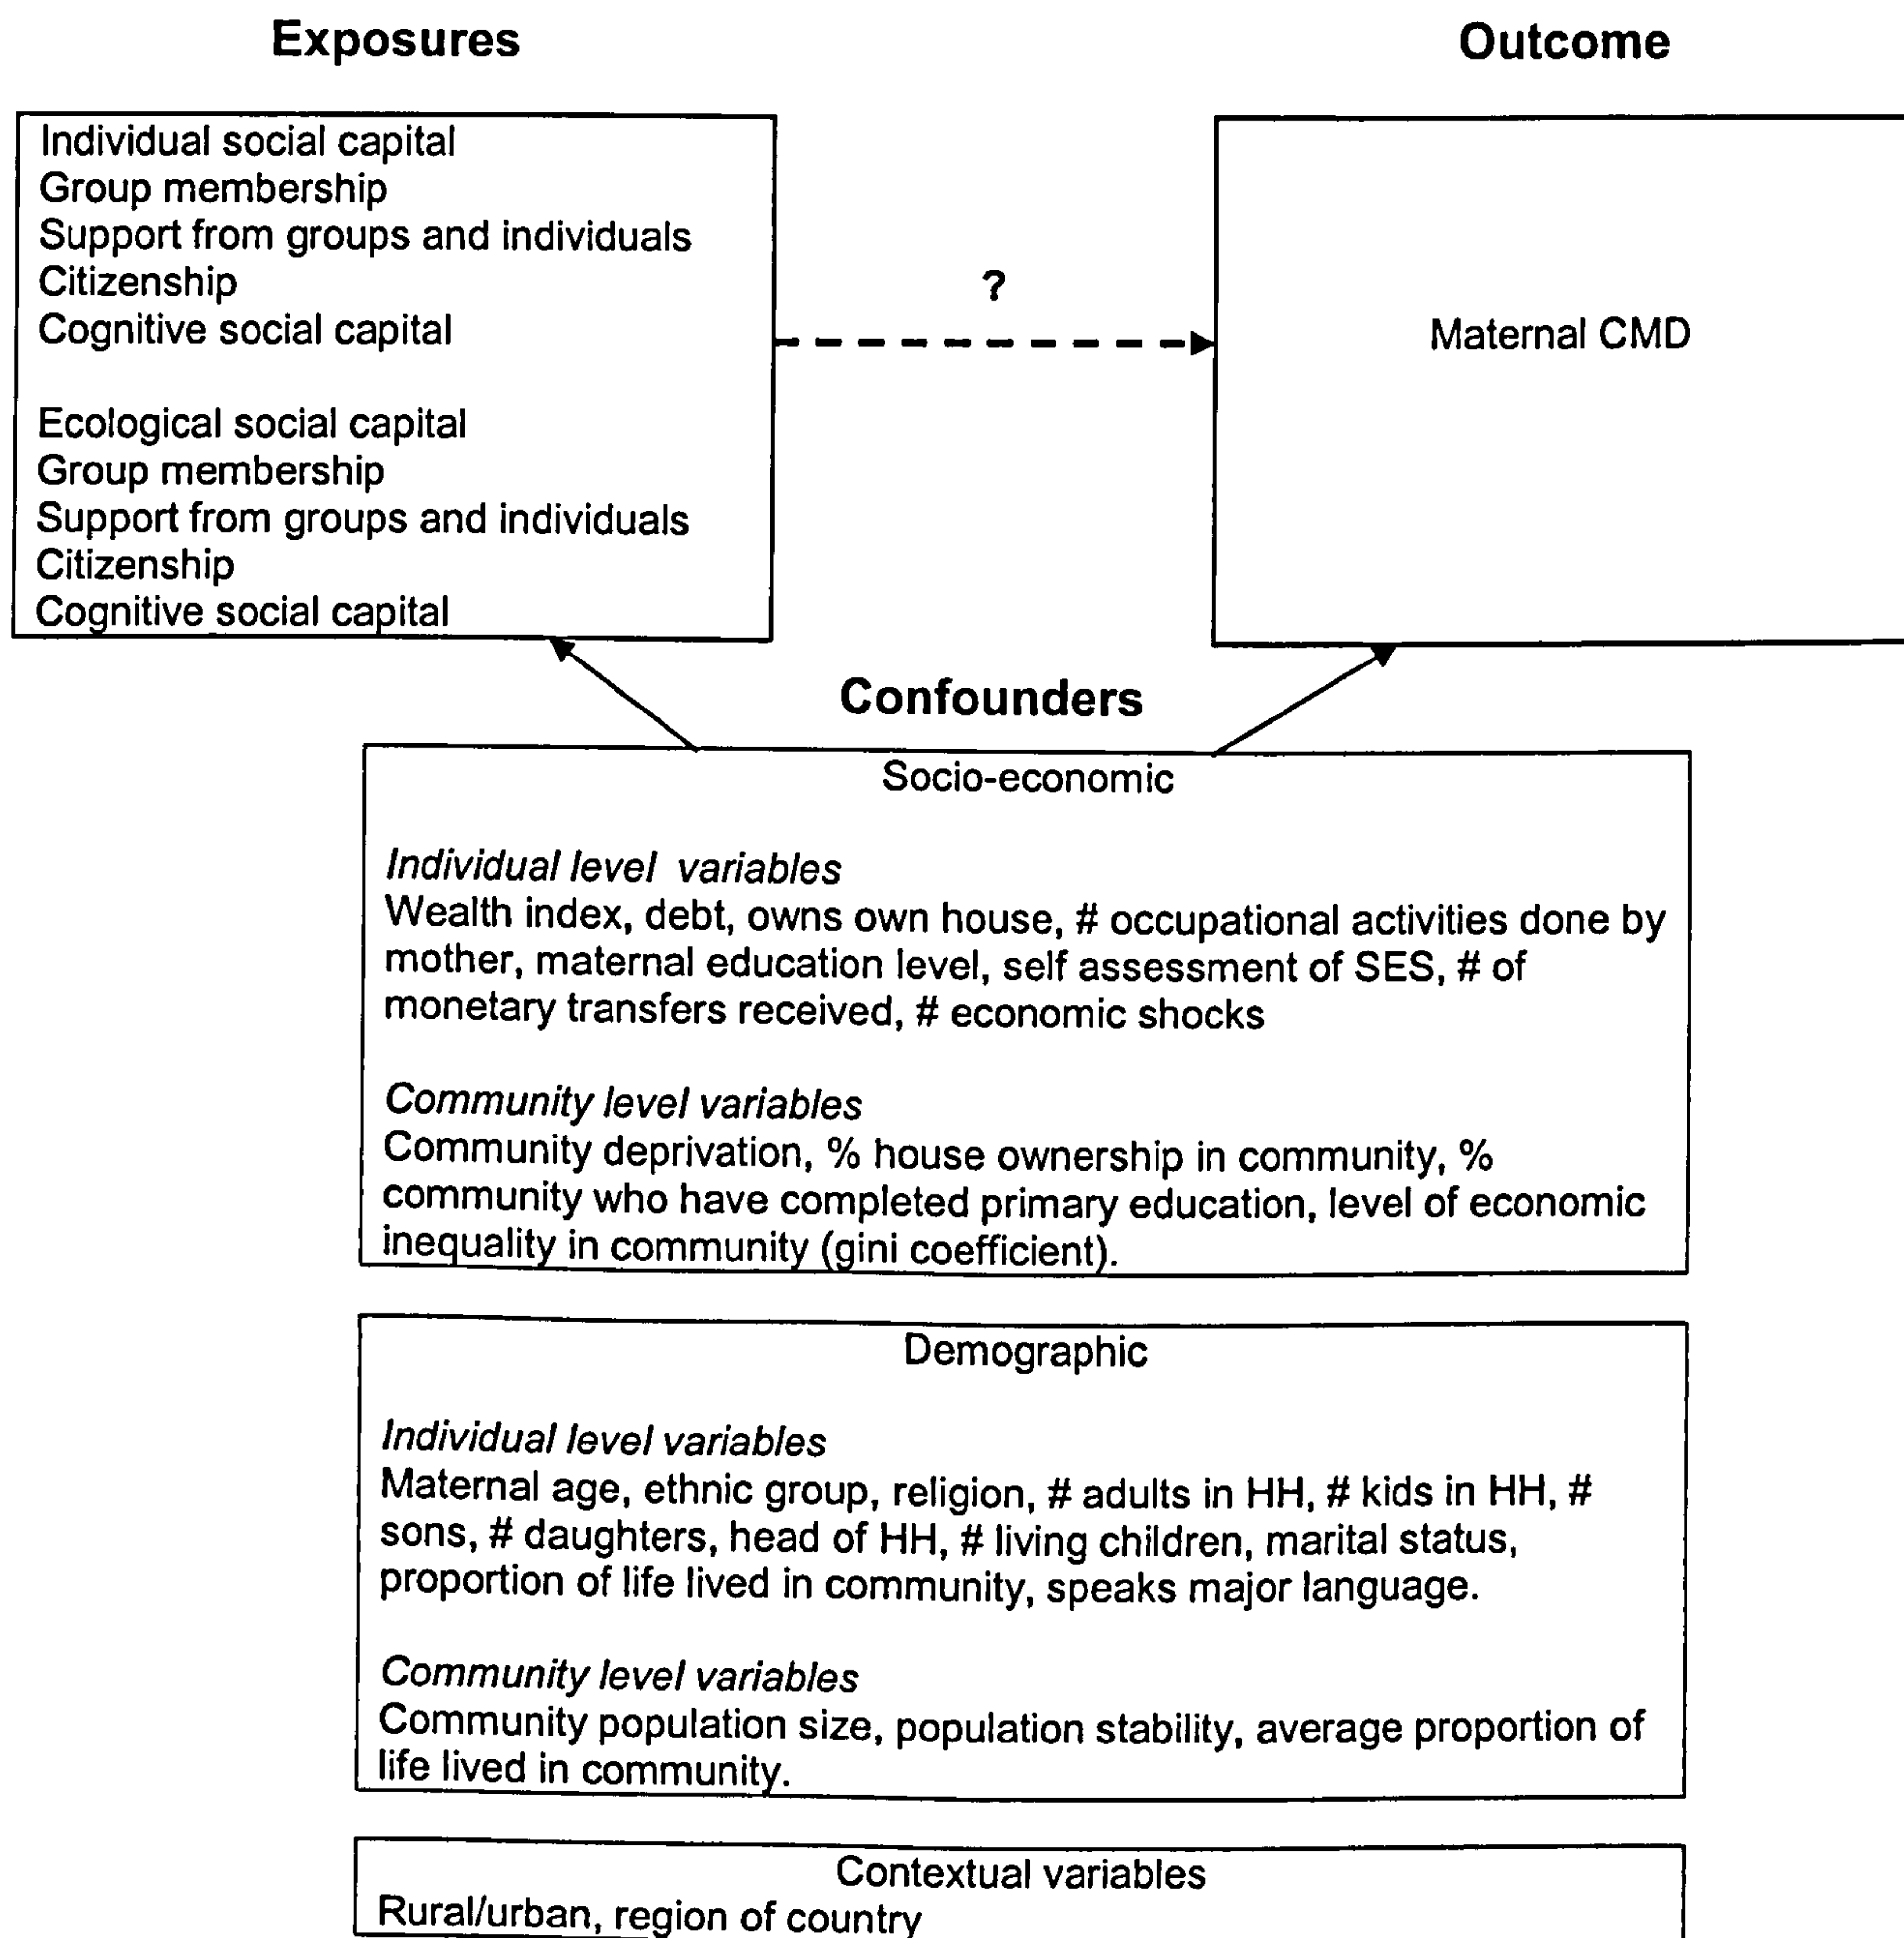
Exposures

Outcome

Individual social capital
Group membership
Support from groups and individuals
Citizenship
Cognitive social capital

Ecological social capital
Group membership
Support from groups and individuals
Citizenship
Cognitive social capital

?

Maternal CMD

Confounders

Socio-economic

*Individual level variables*
Wealth index, debt, owns own house, # occupational activities done by mother, maternal education level, self assessment of SES, # of monetary transfers received, # economic shocks

*Community level variables*
Community deprivation, % house ownership in community, % community who have completed primary education, level of economic inequality in community (gini coefficient).

Demographic

*Individual level variables*
Maternal age, ethnic group, religion, # adults in HH, # kids in HH, # sons, # daughters, head of HH, # living children, marital status, proportion of life lived in community, speaks major language.

*Community level variables*
Community population size, population stability, average proportion of life lived in community.

Contextual variables
Rural/urban, region of country